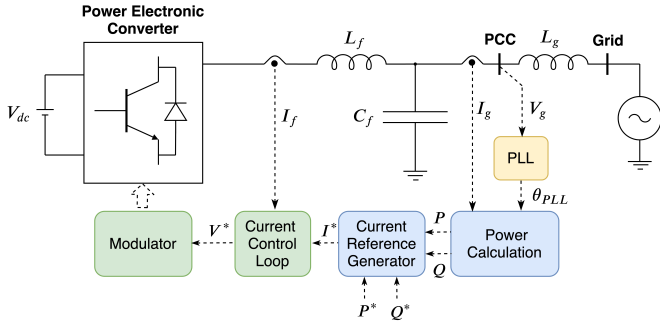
Power Electronic Converter

$V_{dc}$

$L_f$

$I_f$

$C_f$

PCC

$L_g$

Grid

$I_g$

$V_g$

PLL

$\theta_{PLL}$

Modulator

$V^*$

Current Control Loop

$I^*$

Current Reference Generator

$P$

$Q$

Power Calculation

$P^*$

$Q^*$